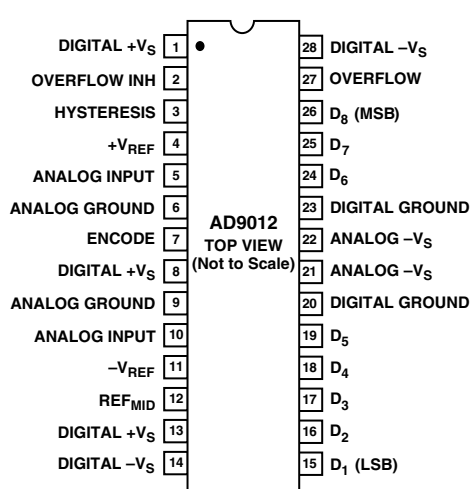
DIGITAL $+V_S$ 1
OVERFLOW INH 2
HYSTERESIS 3
$+V_{REF}$ 4
ANALOG INPUT 5
ANALOG GROUND 6
ENCODE 7
DIGITAL $+V_S$ 8
ANALOG GROUND 9
ANALOG INPUT 10
$-V_{REF}$ 11
$REF_{MID}$ 12
DIGITAL $+V_S$ 13
DIGITAL $-V_S$ 14

AD9012
TOP VIEW
(Not to Scale)

28 DIGITAL $-V_S$
27 OVERFLOW
26 $D_8$ (MSB)
25 $D_7$
24 $D_6$
23 DIGITAL GROUND
22 ANALOG $-V_S$
21 ANALOG $-V_S$
20 DIGITAL GROUND
19 $D_5$
18 $D_4$
17 $D_3$
16 $D_2$
15 $D_1$ (LSB)